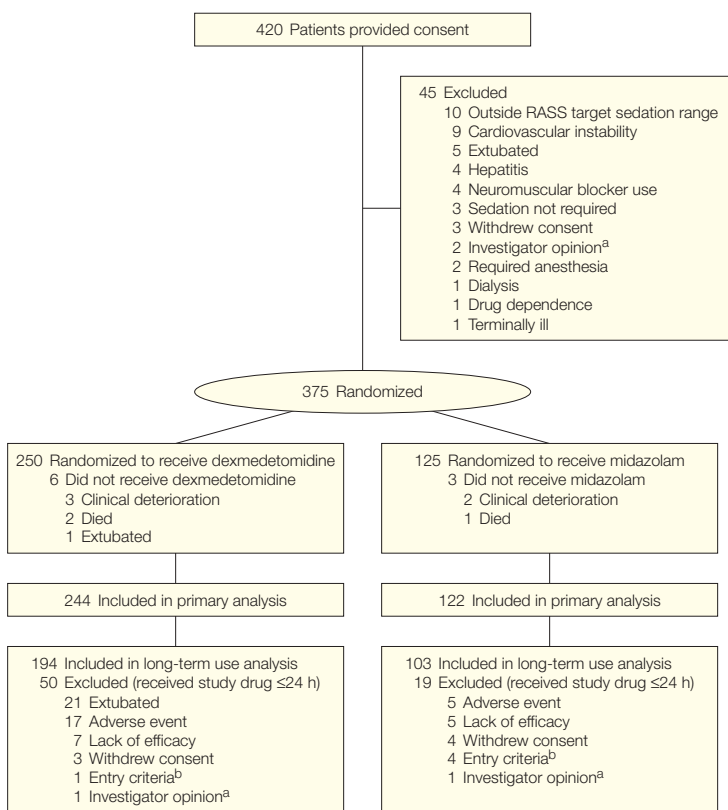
420 Patients provided consent

45 Excluded
10 Outside RASS target sedation range
9 Cardiovascular instability
5 Extubated
4 Hepatitis
4 Neuromuscular blocker use
3 Sedation not required
3 Withdrew consent
2 Investigator opinion$^{a}$
2 Required anesthesia
1 Dialysis
1 Drug dependence
1 Terminally ill

375 Randomized

250 Randomized to receive dexmedetomidine
6 Did not receive dexmedetomidine
3 Clinical deterioration
2 Died
1 Extubated

244 Included in primary analysis

194 Included in long-term use analysis
50 Excluded (received study drug ≤24 h)
21 Extubated
17 Adverse event
7 Lack of efficacy
3 Withdrew consent
1 Entry criteria$^{b}$
1 Investigator opinion$^{a}$

125 Randomized to receive midazolam
3 Did not receive midazolam
2 Clinical deterioration
1 Died

122 Included in primary analysis

103 Included in long-term use analysis
19 Excluded (received study drug ≤24 h)
5 Adverse event
5 Lack of efficacy
4 Withdrew consent
4 Entry criteria$^{b}$
1 Investigator opinion$^{a}$